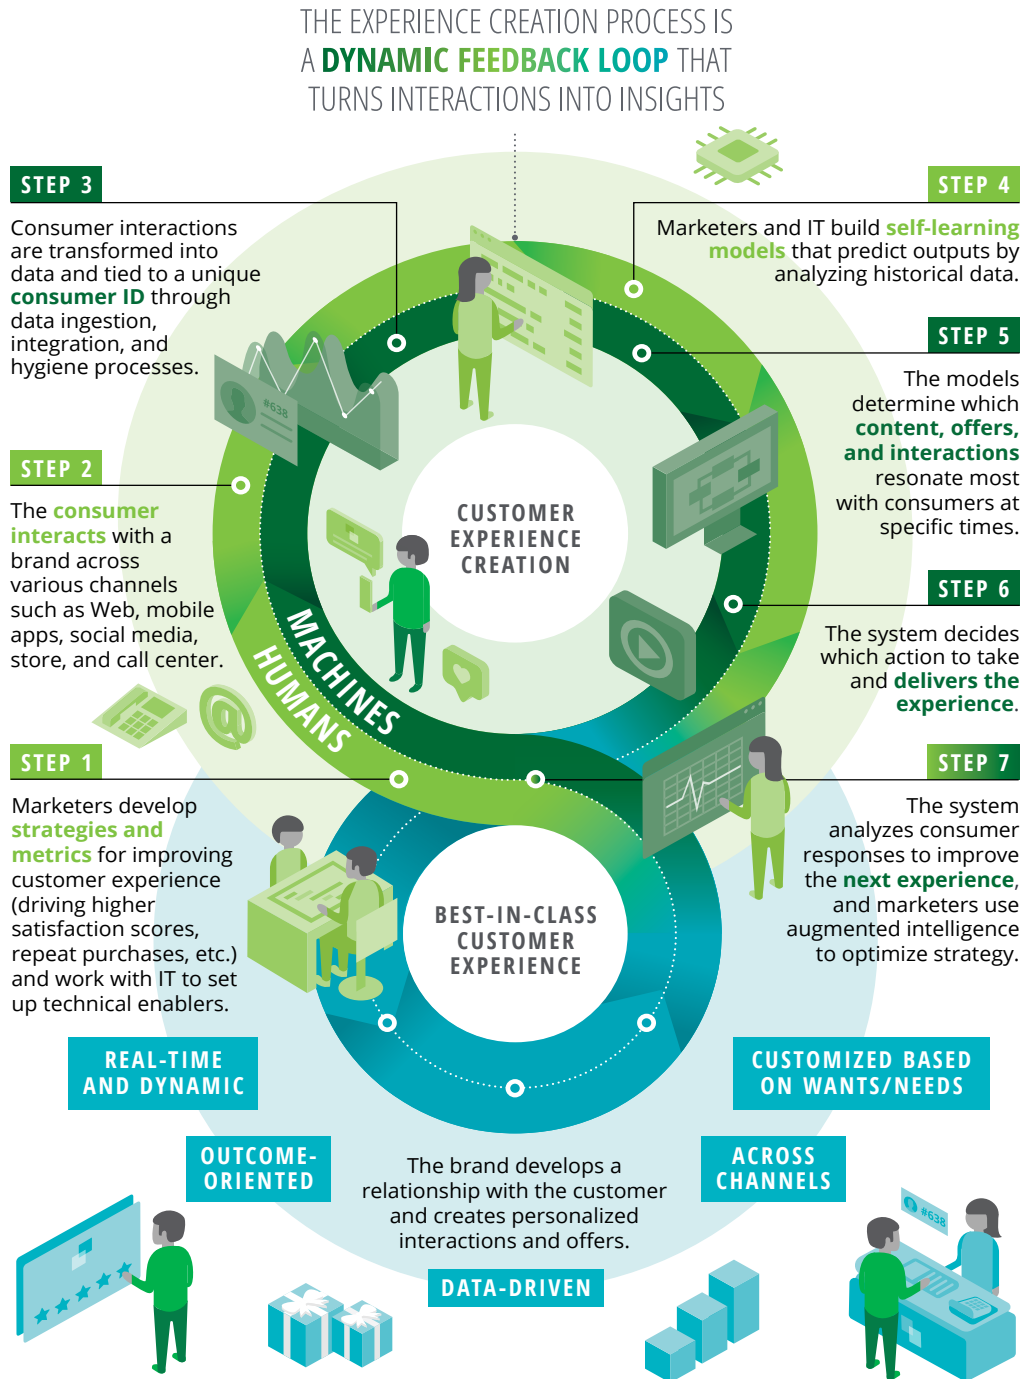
THE EXPERIENCE CREATION PROCESS IS A DYNAMIC FEEDBACK LOOP THAT TURNS INTERACTIONS INTO INSIGHTS

STEP 3

Consumer interactions are transformed into data and tied to a unique consumer ID through data ingestion, integration, and hygiene processes.

STEP 4

Marketers and IT build self-learning models that predict outputs by analyzing historical data.

STEP 5

The models determine which content, offers, and interactions resonate most with consumers at specific times.

STEP 2

The consumer interacts with a brand across various channels such as Web, mobile apps, social media, store, and call center.

#638

CUSTOMER EXPERIENCE CREATION

MACHINES

HUMANS

STEP 6

The system decides which action to take and delivers the experience.

STEP 1

Marketers develop strategies and metrics for improving customer experience (driving higher satisfaction scores, repeat purchases, etc.) and work with IT to set up technical enablers.

STEP 7

The system analyzes consumer responses to improve the next experience, and marketers use augmented intelligence to optimize strategy.

BEST-IN-CLASS CUSTOMER EXPERIENCE

REAL-TIME AND DYNAMIC

CUSTOMIZED BASED ON WANTS/NEEDS

OUTCOME-ORIENTED

ACROSS CHANNELS

The brand develops a relationship with the customer and creates personalized interactions and offers.

DATA-DRIVEN

#638